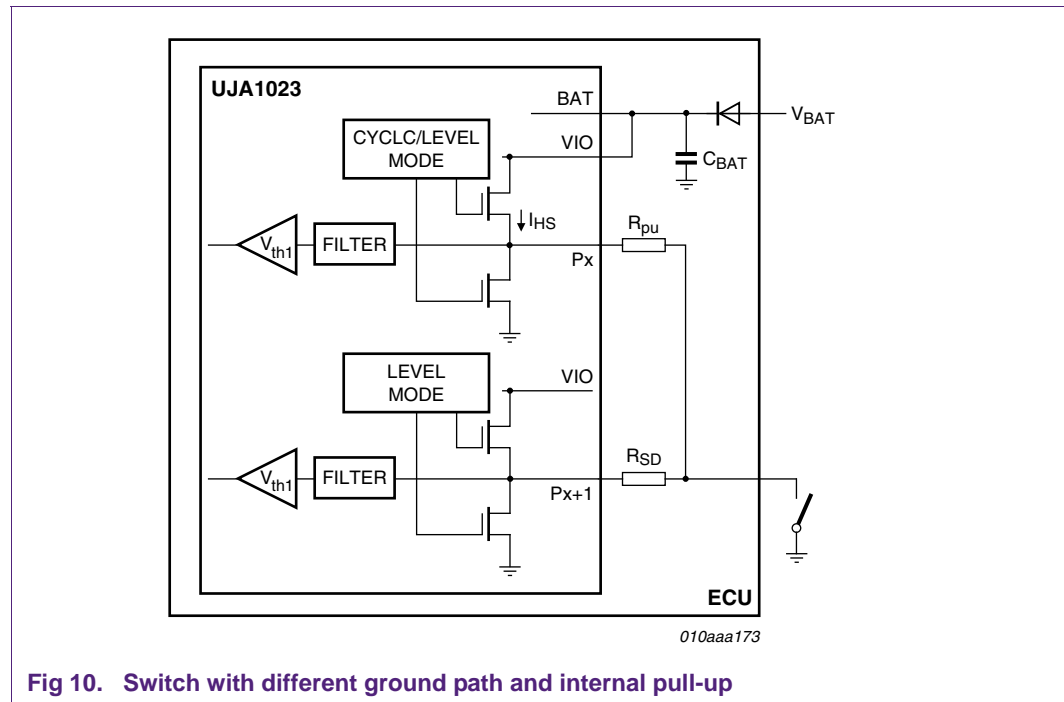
UJA1023

BAT

$V_{BAT}$

CYCLC/LEVEL MODE

VIO

$C_{BAT}$

$I_{HS}$

$R_{pu}$

$V_{th1}$

FILTER

Px

LEVEL MODE

VIO

$R_{SD}$

$V_{th1}$

FILTER

Px+1

ECU

010aaa173

Fig 10. Switch with different ground path and internal pull-up